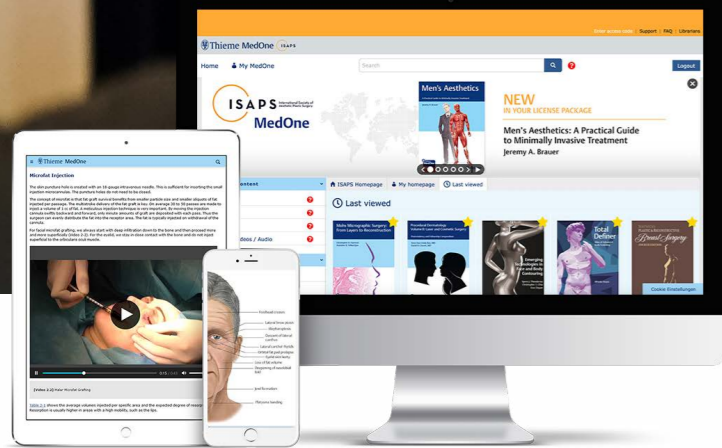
Enter access code | Support | FAQ | Librarians

Thieme MedOne ISAPS

Home My MedOne Search Logout

ISAPS International Society of Aesthetic Plastic Surgery MedOne

Men's Aesthetics

NEW IN YOUR LICENSE PACKAGE

Men's Aesthetics: A Practical Guide to Minimally Invasive Treatment

Jeremy A. Brauer

ISAPS Homepage | My homepage | Last viewed

Last viewed

Content

Videos / Audio

Total Definer

Breast Surgery

Cookie Einstellungen

Thieme MedOne

Microfat Injection

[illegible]

Video 2.3 Malar Microfat Grafting

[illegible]